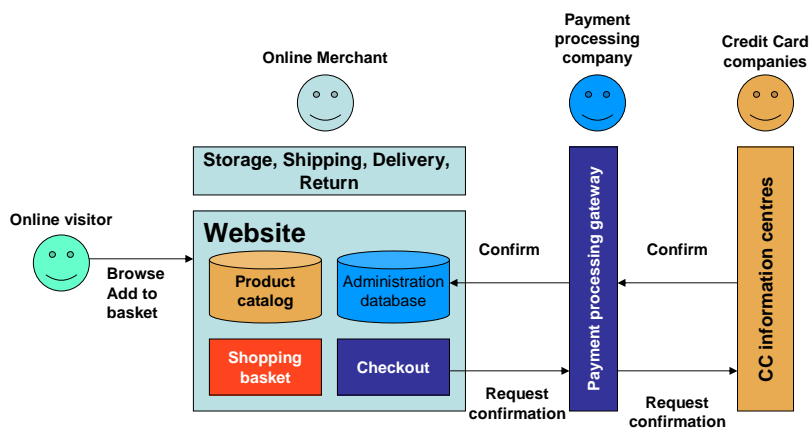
Payment processing company

Credit Card companies

Online Merchant

Storage, Shipping, Delivery, Return

Online visitor

Browse
Add to basket

Website

Product catalog

Administration database

Shopping basket

Checkout

Confirm

Confirm

Request confirmation

Request confirmation

Payment processing gateway

CC information centres